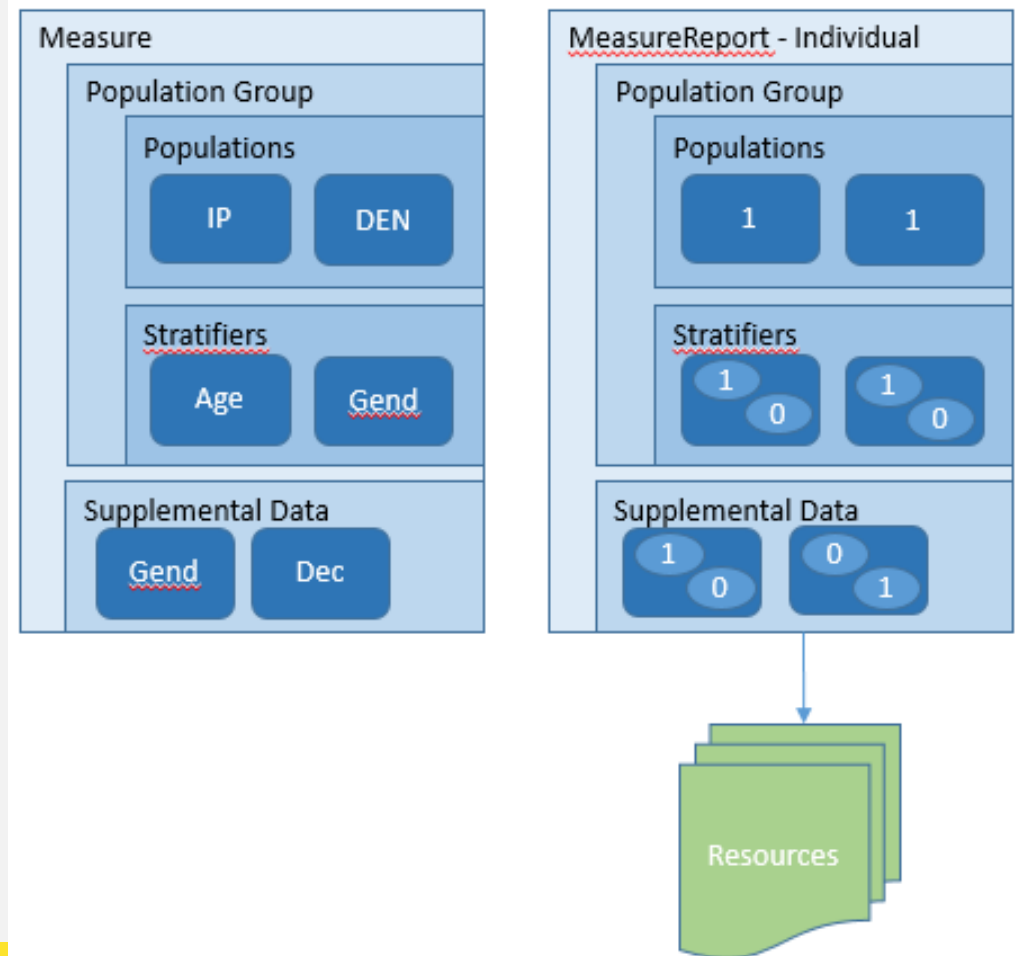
Measure

Population Group

Populations

IP

DEN

Stratifiers

Age

Gend

Supplemental Data

Gend

Dec

MeasureReport - Individual

Population Group

Populations

1

1

Stratifiers

1

0

1

0

Supplemental Data

1

0

0

1

Resources